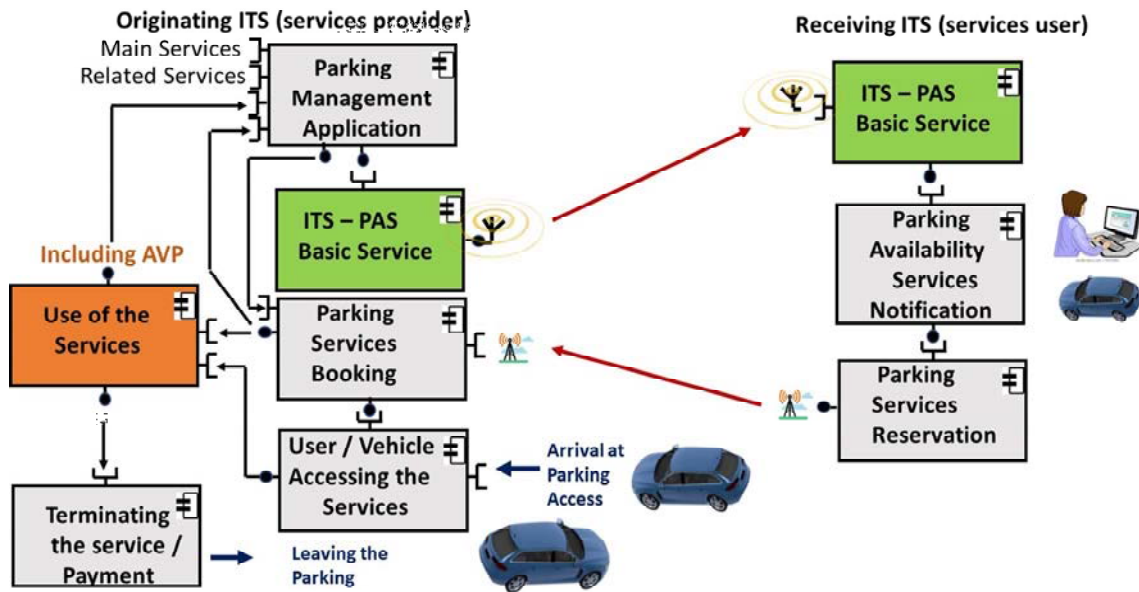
Originating ITS (services provider)

Receiving ITS (services user)

Main Services

Related Services

Parking Management Application

ITS – PAS Basic Service

ITS – PAS Basic Service

Including AVP

Use of the Services

Parking Services Booking

Parking Availability Services Notification

Parking Services Reservation

User / Vehicle Accessing the Services

Arrival at Parking Access

Terminating the service / Payment

Leaving the Parking